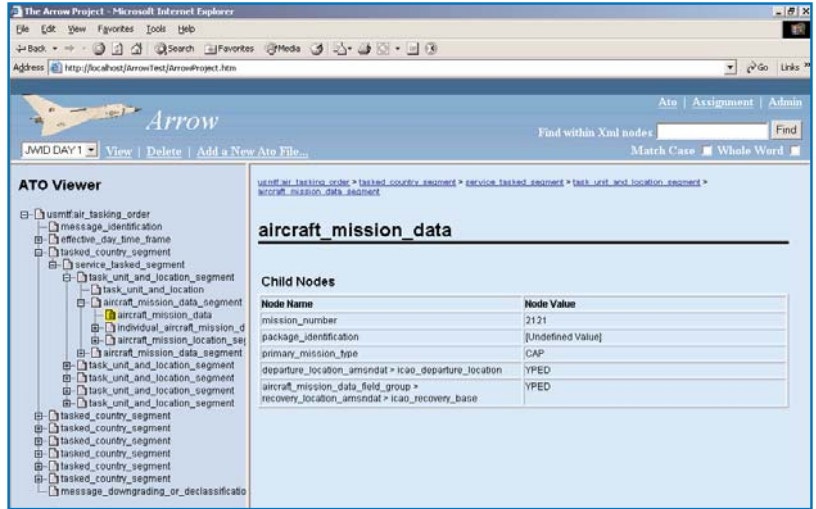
The Arrow Project - Microsoft Internet Explorer

File Edit View Favorites Tools Help

Back Search Favorites Media

Address http://localhost/ArrowTest/ArrowProject.htm Go Links »

Arrow

Ato | Assignment | Admin

Find within Xml nodes Find

Match Case Whole Word

JWID DAY1 View | Delete | Add a New Ato File...

ATO Viewer

usmtf:air_tasking_order
message_identification
effective_day_time_frame
tasked_country_segment
service_tasked_segment
task_unit_and_location_segment
task_unit_and_location
aircraft_mission_data_segment
aircraft_mission_data
individual_aircraft_mission_d
aircraft_mission_location_se
aircraft_mission_data_segment
task_unit_and_location_segment
task_unit_and_location_segment
task_unit_and_location_segment
task_unit_and_location_segment
tasked_country_segment
tasked_country_segment
tasked_country_segment
tasked_country_segment
tasked_country_segment
tasked_country_segment
message_downgrading_or_declassificatio

usmtf:air_tasking_order > tasked_country_segment > service_tasked_segment > task_unit_and_location_segment > aircraft_mission_data_segment

aircraft_mission_data

Child Nodes

| Node Name | Node Value |
|---|---|
| mission_number | 2121 |
| package_identification | [Undefined Value] |
| primary_mission_type | CAP |
| departure_location_amsndat > icao_departure_location | YPED |
| aircraft_mission_data_field_group > recovery_location_amsndat > icao_recovery_base | YPED |